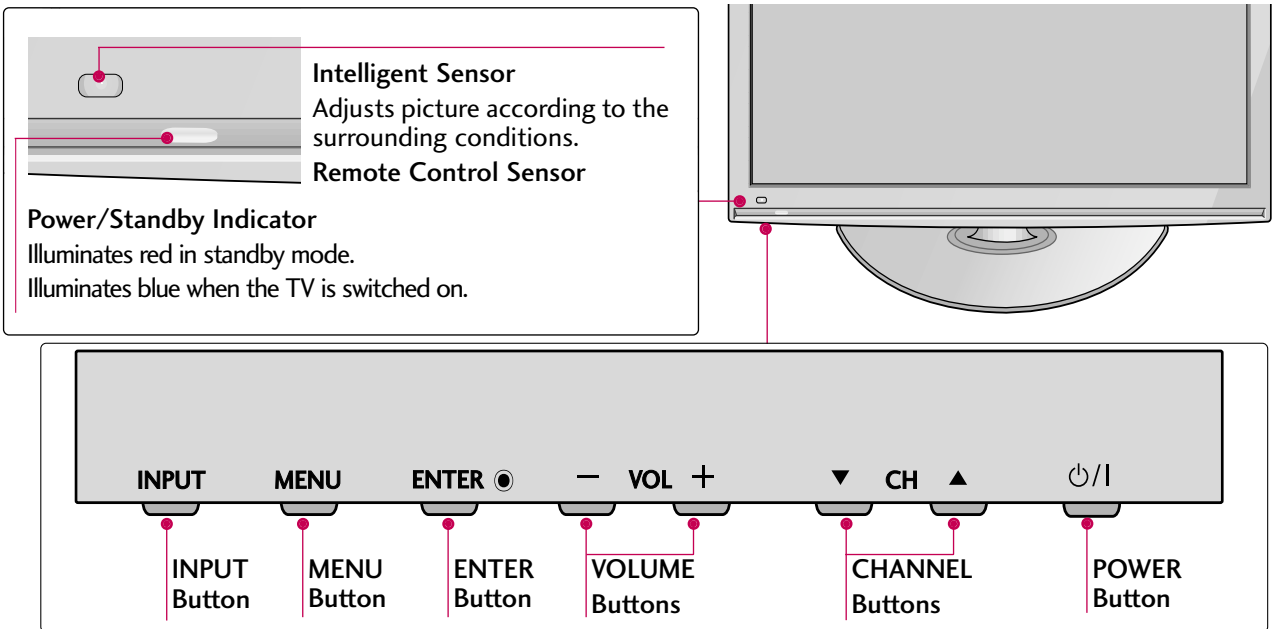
Intelligent Sensor
Adjusts picture according to the surrounding conditions.

Remote Control Sensor

Power/Standby Indicator
Illuminates red in standby mode.
Illuminates blue when the TV is switched on.

INPUT MENU ENTER ◉ − VOL + ▼ CH ▲ ⏻/I

INPUT Button

MENU Button

ENTER Button

VOLUME Buttons

CHANNEL Buttons

POWER Button